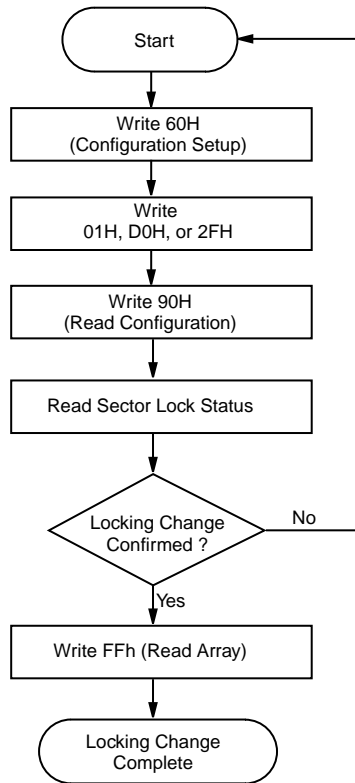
Start

Write 60H
(Configuration Setup)

Write
01H, D0H, or 2FH

Write 90H
(Read Configuration)

Read Sector Lock Status

Locking Change
Confirmed ?

No

Yes

Write FFh (Read Array)

Locking Change
Complete